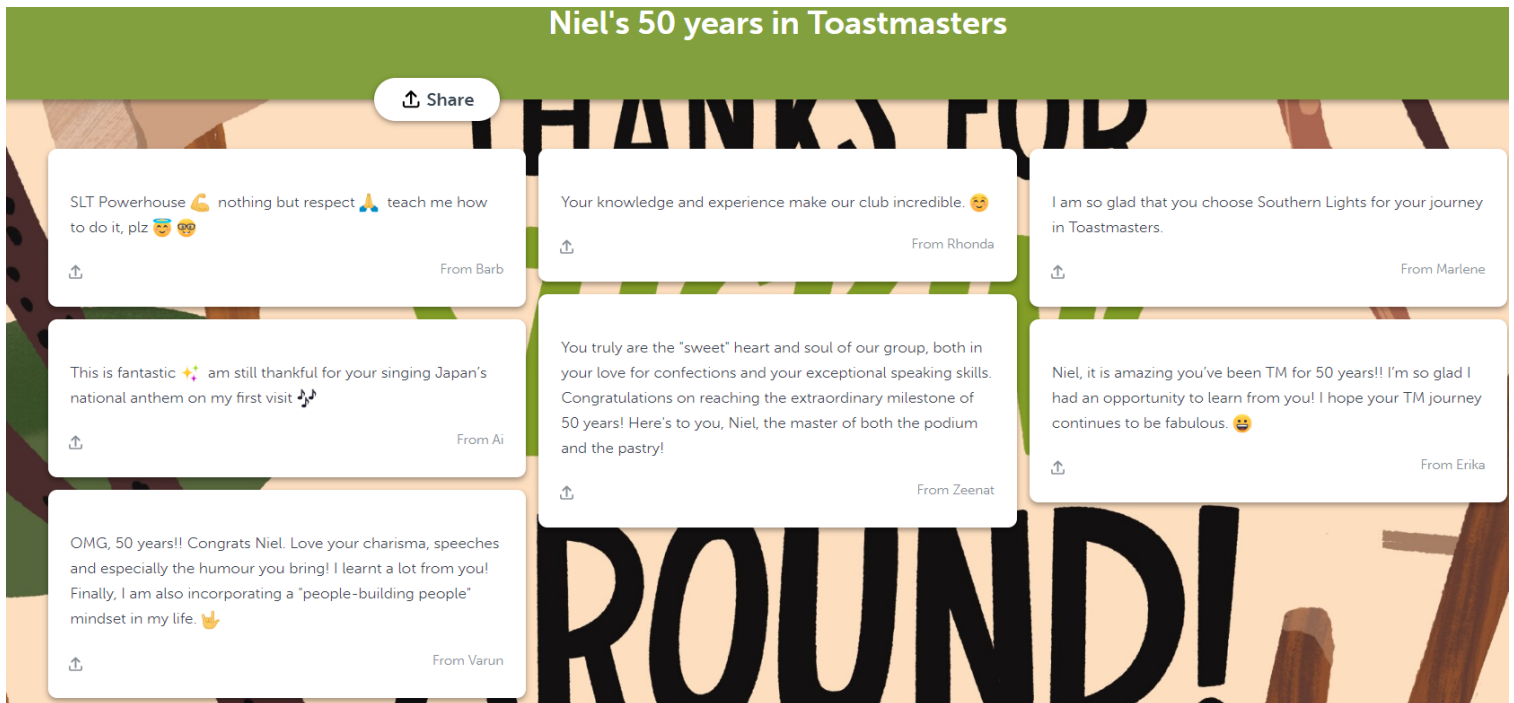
Niel's 50 years in Toastmasters

Share

THANKS FOR

SLT Powerhouse 💪 nothing but respect 🙏 teach me how to do it, plz 😇🤓

From Barb

This is fantastic ✨ am still thankful for your singing Japan's national anthem on my first visit 🎶

From Ai

OMG, 50 years!! Congrats Niel. Love your charisma, speeches and especially the humour you bring! I learnt a lot from you! Finally, I am also incorporating a "people-building people" mindset in my life. 🤟

From Varun

Your knowledge and experience make our club incredible. 😊

From Rhonda

You truly are the "sweet" heart and soul of our group, both in your love for confections and your exceptional speaking skills. Congratulations on reaching the extraordinary milestone of 50 years! Here's to you, Niel, the master of both the podium and the pastry!

From Zeenat

I am so glad that you choose Southern Lights for your journey in Toastmasters.

From Marlene

Niel, it is amazing you've been TM for 50 years!! I'm so glad I had an opportunity to learn from you! I hope your TM journey continues to be fabulous. 😆

From Erika

ROUND!